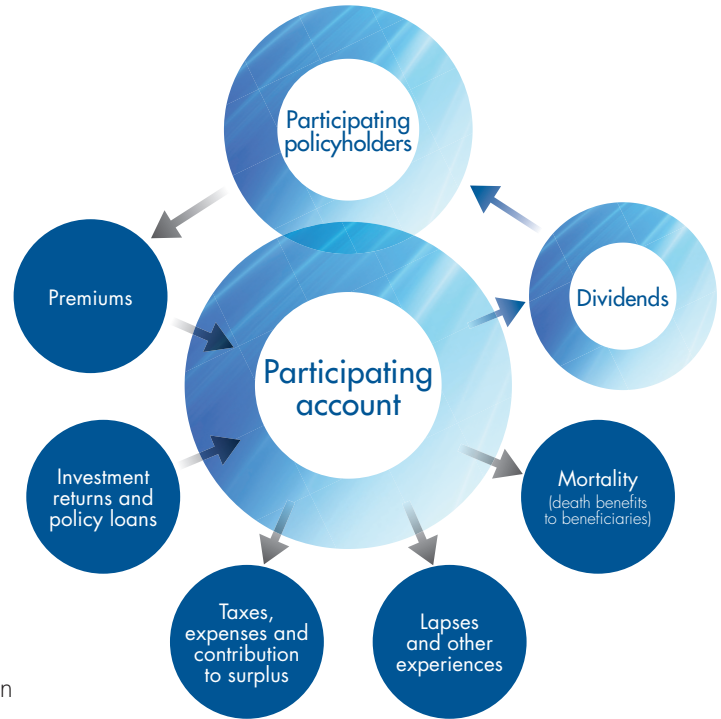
Participating policyholders

Premiums

Participating account

Dividends

Investment returns and policy loans

Mortality
(death benefits to beneficiaries)

Taxes, expenses and contribution to surplus

Lapses and other experiences

n